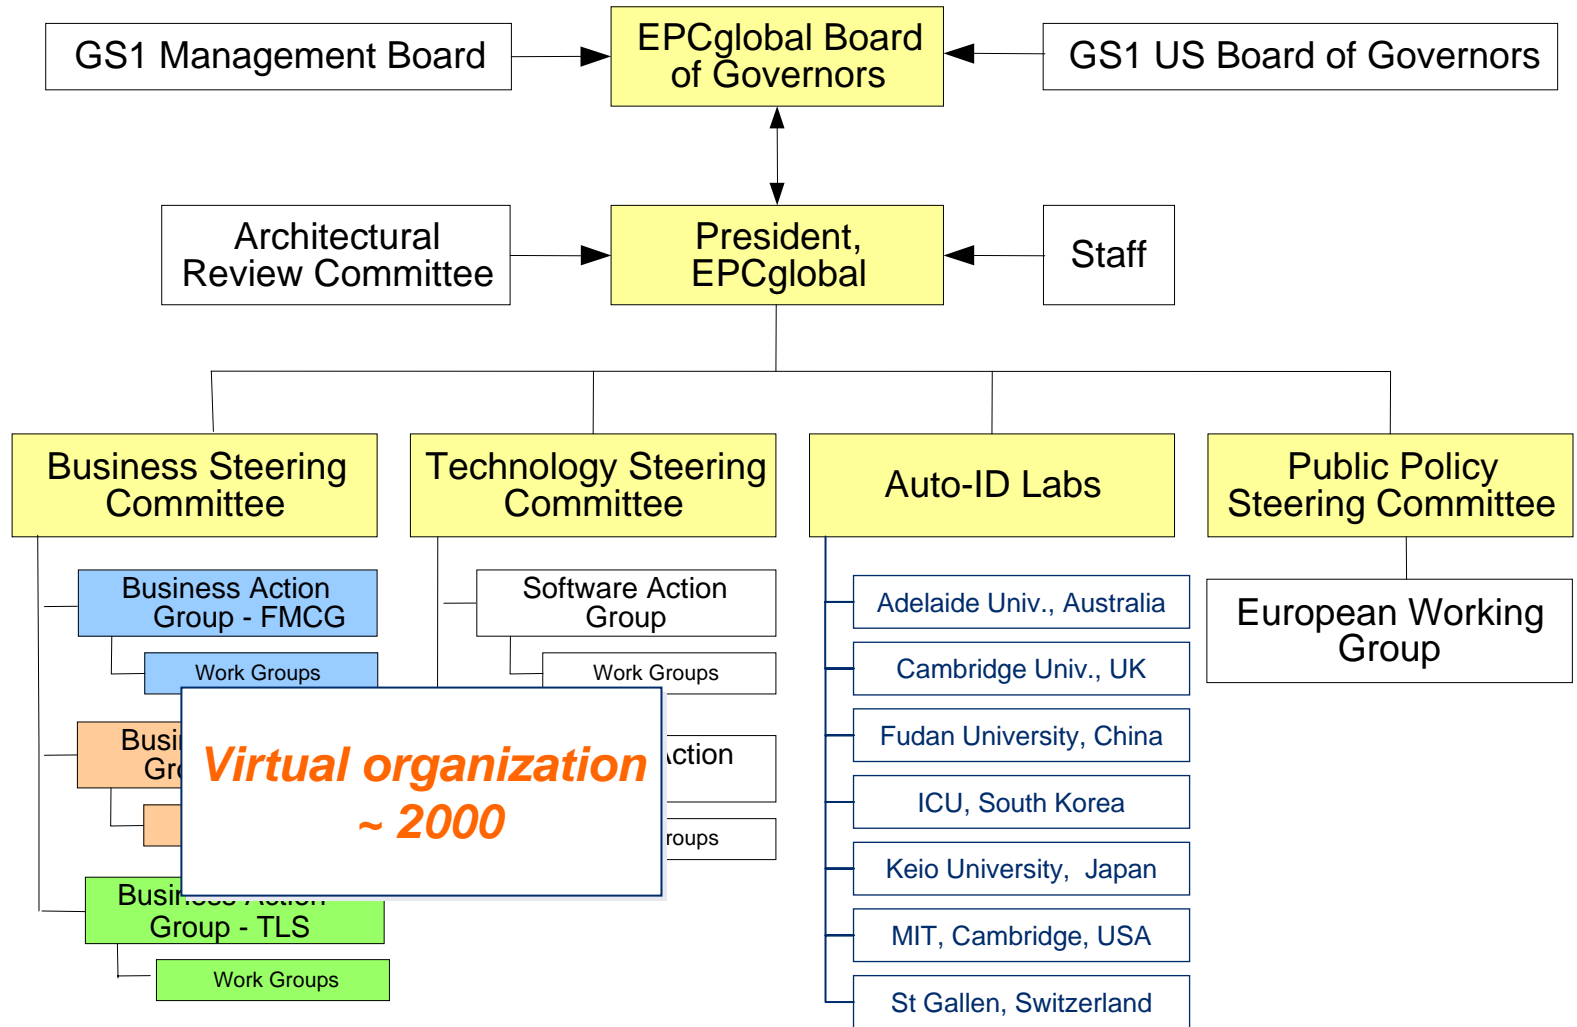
GS1 Management Board

EPCglobal Board of Governors

GS1 US Board of Governors

Architectural Review Committee

President, EPCglobal

Staff

Business Steering Committee

Technology Steering Committee

Auto-ID Labs

Public Policy Steering Committee

Business Action Group - FMCG

Work Groups

Busi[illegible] Gr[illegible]

Busi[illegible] Group - TLS

Work Groups

Software Action Group

Work Groups

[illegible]ction

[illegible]roups

Virtual organization ~ 2000

Adelaide Univ., Australia

Cambridge Univ., UK

Fudan University, China

ICU, South Korea

Keio University, Japan

MIT, Cambridge, USA

St Gallen, Switzerland

European Working Group